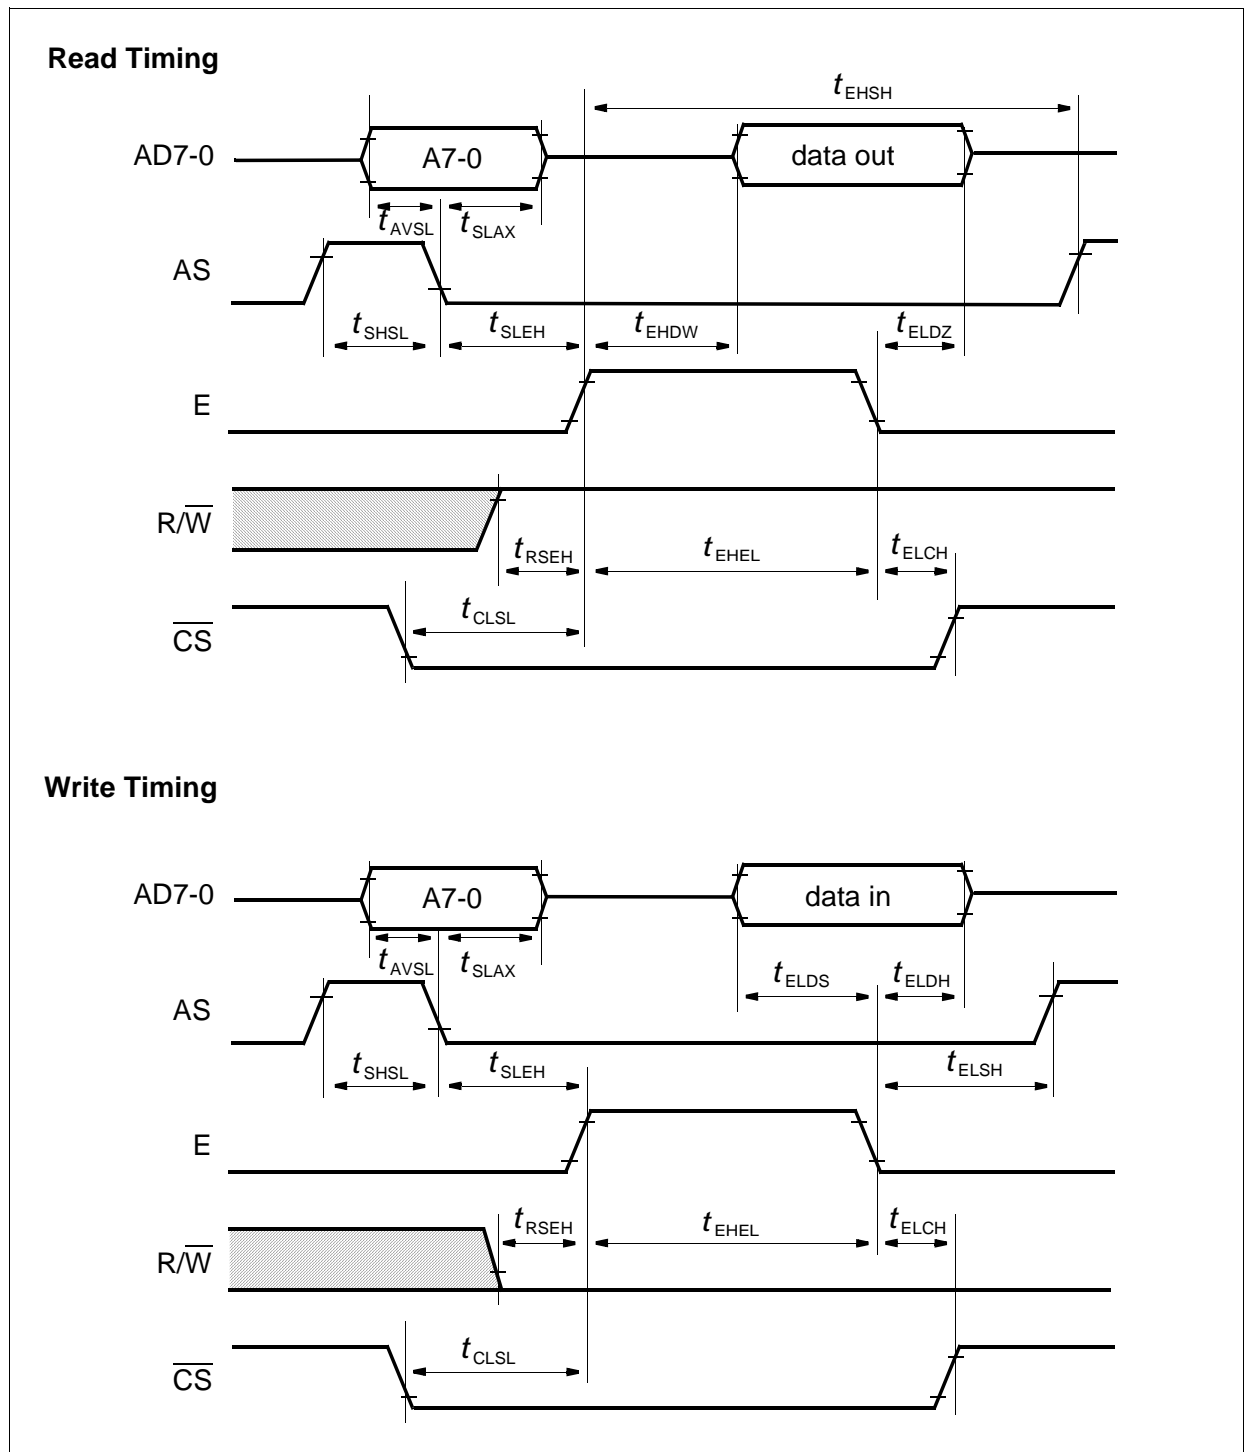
**Read Timing**

$t_{EHSH}$

AD7-0

A7-0

data out

$t_{AVSL}$ $t_{SLAX}$

AS

$t_{SHSL}$ $t_{SLEH}$ $t_{EHDW}$ $t_{ELDZ}$

E

R/$\overline{W}$

$t_{RSEH}$ $t_{EHEL}$ $t_{ELCH}$

$\overline{CS}$

$t_{CLSL}$

**Write Timing**

AD7-0

A7-0

data in

$t_{AVSL}$ $t_{SLAX}$

$t_{ELDS}$ $t_{ELDH}$

AS

$t_{SHSL}$ $t_{SLEH}$ $t_{ELSH}$

E

$t_{RSEH}$ $t_{EHEL}$ $t_{ELCH}$

R/$\overline{W}$

$t_{CLSL}$

$\overline{CS}$